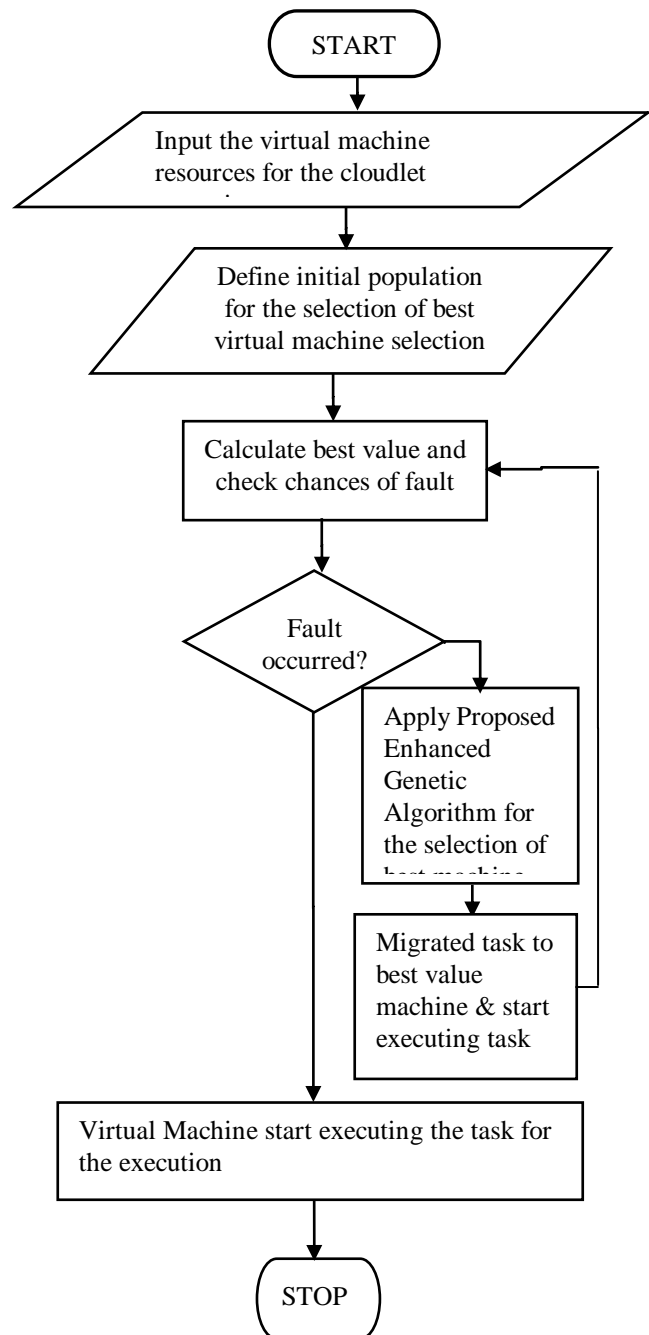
START

Input the virtual machine resources for the cloudlet

Define initial population for the selection of best virtual machine selection

Calculate best value and check chances of fault

Fault occurred?

Apply Proposed Enhanced Genetic Algorithm for the selection of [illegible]

Migrated task to best value machine & start executing task

Virtual Machine start executing the task for the execution

STOP